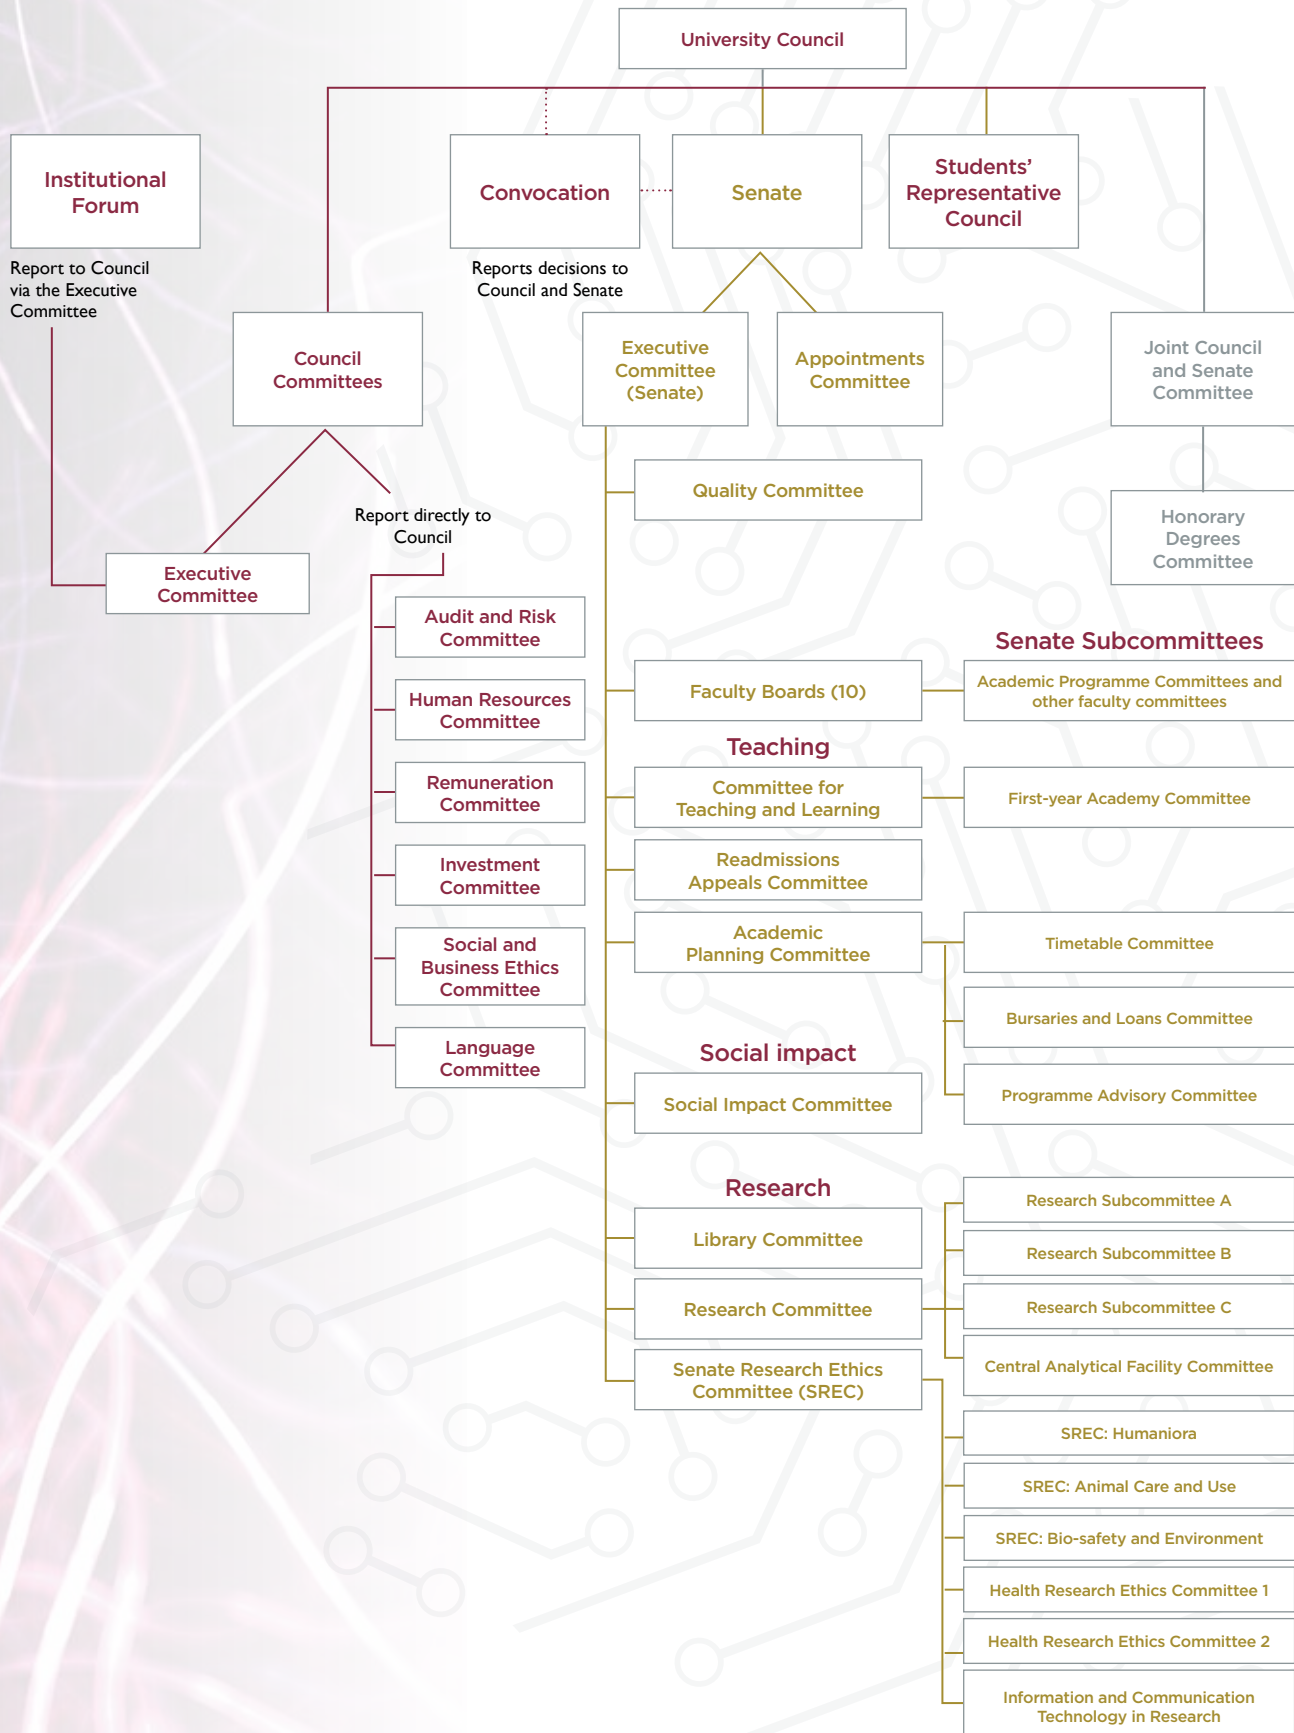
University Council

Institutional Forum

Report to Council via the Executive Committee

Convocation

Reports decisions to Council and Senate

Senate

Students' Representative Council

Council Committees

Executive Committee (Senate)

Appointments Committee

Joint Council and Senate Committee

Honorary Degrees Committee

Report directly to Council

Executive Committee

Quality Committee

Audit and Risk Committee

Human Resources Committee

Remuneration Committee

Investment Committee

Social and Business Ethics Committee

Language Committee

Senate Subcommittees

Faculty Boards (10)

Academic Programme Committees and other faculty committees

Teaching

Committee for Teaching and Learning

First-year Academy Committee

Readmissions Appeals Committee

Academic Planning Committee

Timetable Committee

Bursaries and Loans Committee

Programme Advisory Committee

Social impact

Social Impact Committee

Research

Library Committee

Research Committee

Senate Research Ethics Committee (SREC)

Research Subcommittee A

Research Subcommittee B

Research Subcommittee C

Central Analytical Facility Committee

SREC: Humaniora

SREC: Animal Care and Use

SREC: Bio-safety and Environment

Health Research Ethics Committee 1

Health Research Ethics Committee 2

Information and Communication Technology in Research